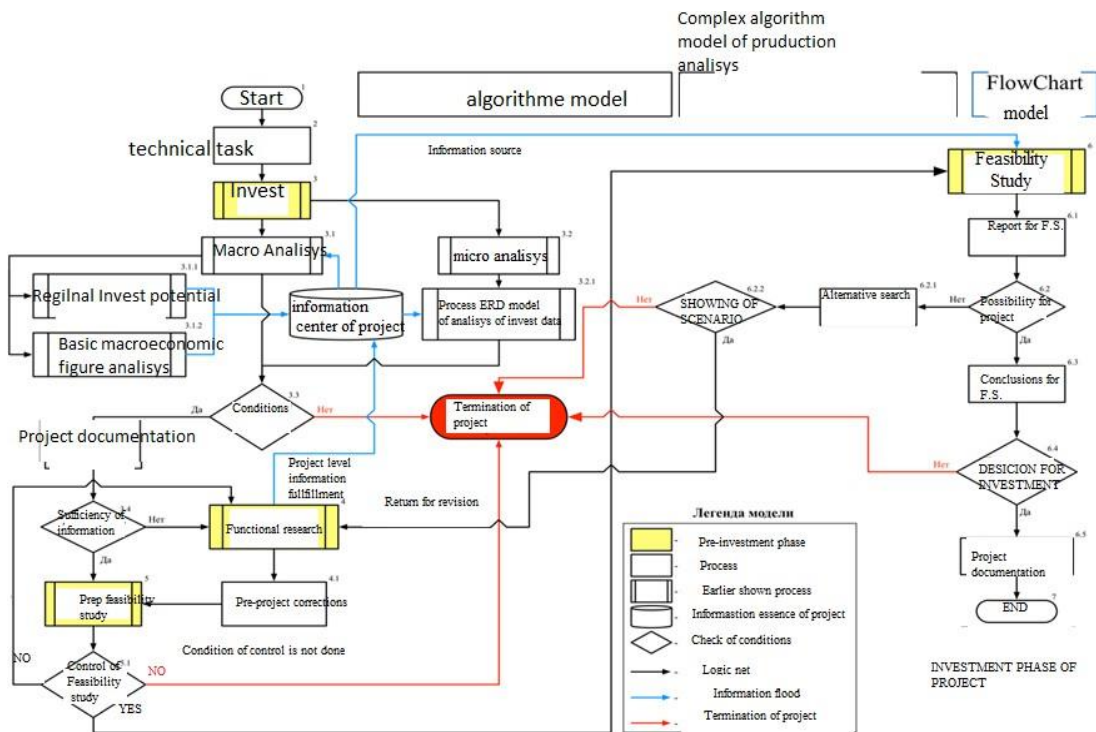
Complex algorithm model of pruduction analisys

algorithme model

FlowChart model

Start 1

technical task 2

Invest 3

Information source

Feasibility Study 6

Report for F.S. 6.1

Macro Analisys 3.1

micro analisys 3.2

Regilnal Invest potential 3.1.1

Basic macroeconomic figure analisys 3.1.2

information center of project

Process ERD model of analisys of invest data 3.2.1

Нет

SHOWING OF SCENARIO 6.2.2

Да

Alternative search 6.2.1

Нет

Possibility for project 6.2

Да

Conclusions for F.S. 6.3

Conditions 3.3

Да

Нет

Termination of project

Project documentation

Project level information follfillment

Нет

DESICION FOR INVESTMENT 6.4

Да

Sufficiency of information 5.4

Нет

Functional research 4

Return for revision

Да

Prep feasibility study 5

Pre-project corrections 4.1

Condition of control is not done

NO

Control of Feasibility study 5.1

NO

YES

Легенда модели

Pre-investment phase

Process

Earlier shown process

Informasstion essence of project

Check of conditions

Logic net

Information flood

Termination of project

Project documentation 6.5

END 7

INVESTMENT PHASE OF PROJECT